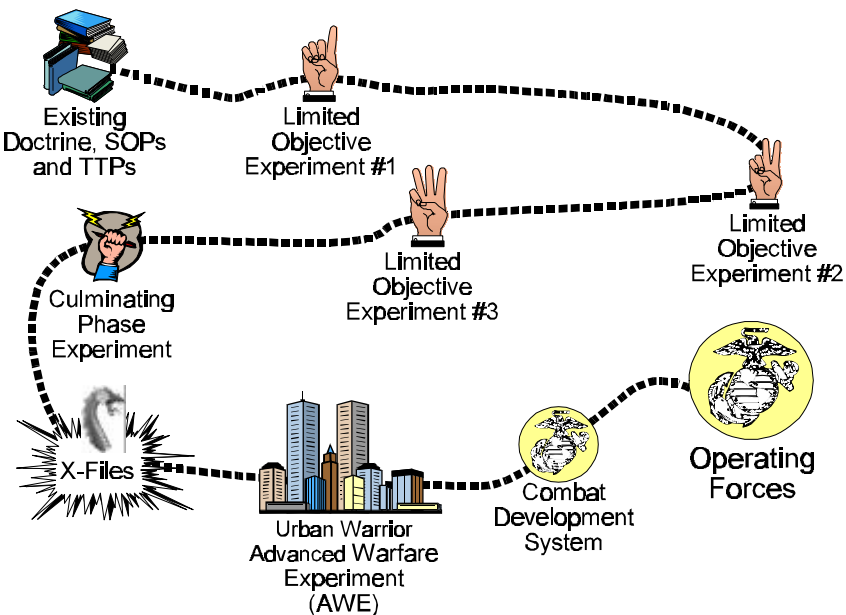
Existing Doctrine, SOPs and TTPs

Limited Objective Experiment #1

Limited Objective Experiment #2

Limited Objective Experiment #3

Culminating Phase Experiment

X-Files

Urban Warrior Advanced Warfare Experiment (AWE)

Combat Development System

Operating Forces